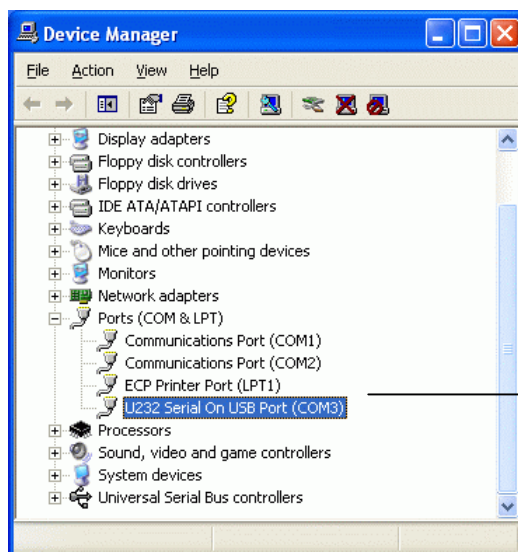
Device Manager

File Action View Help

Display adapters
Floppy disk controllers
Floppy disk drives
IDE ATA/ATAPI controllers
Keyboards
Mice and other pointing devices
Monitors
Network adapters
Ports (COM & LPT)
Communications Port (COM1)
Communications Port (COM2)
ECP Printer Port (LPT1)
U232 Serial On USB Port (COM3)
Processors
Sound, video and game controllers
System devices
Universal Serial Bus controllers